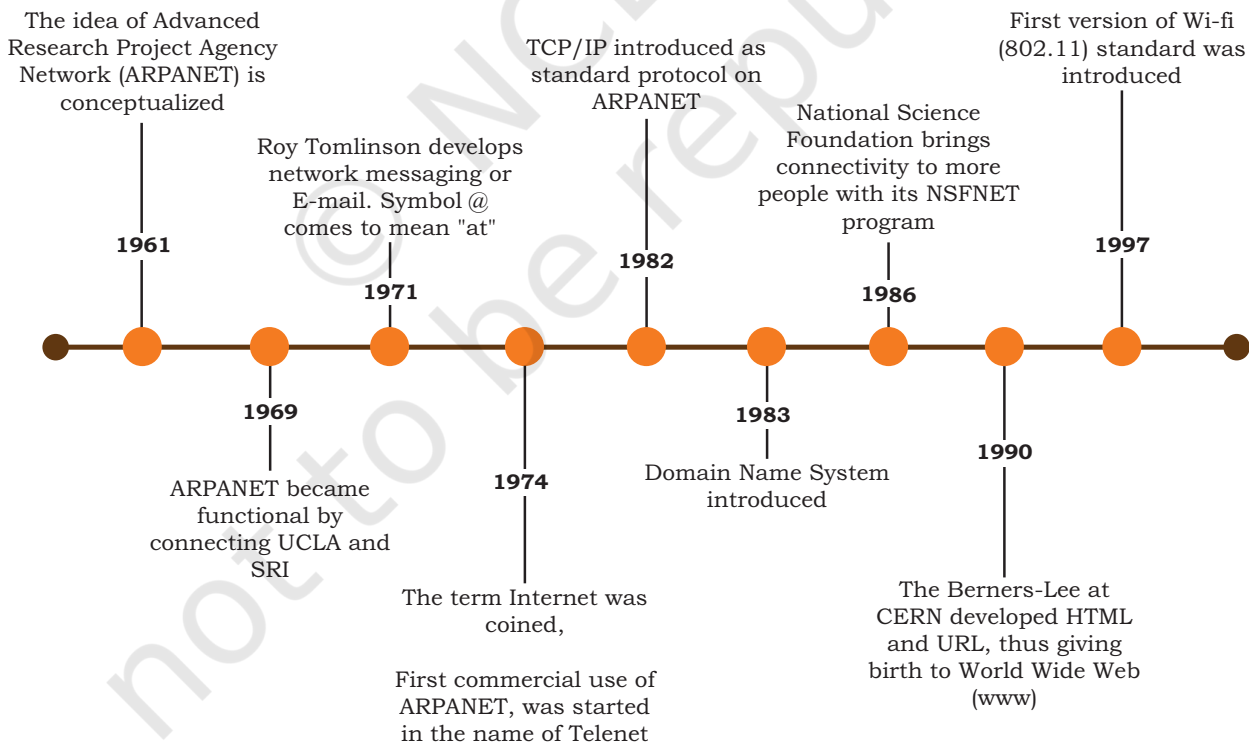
The idea of Advanced Research Project Agency Network (ARPANET) is conceptualized

1961

1969

ARPANET became functional by connecting UCLA and SRI

Roy Tomlinson develops network messaging or E-mail. Symbol @ comes to mean "at"

1971

1974

The term Internet was coined,

First commercial use of ARPANET, was started in the name of Telenet

TCP/IP introduced as standard protocol on ARPANET

1982

1983

Domain Name System introduced

National Science Foundation brings connectivity to more people with its NSFNET program

1986

1990

The Berners-Lee at CERN developed HTML and URL, thus giving birth to World Wide Web (www)

First version of Wi-fi (802.11) standard was introduced

1997

© NCERT not to be republished